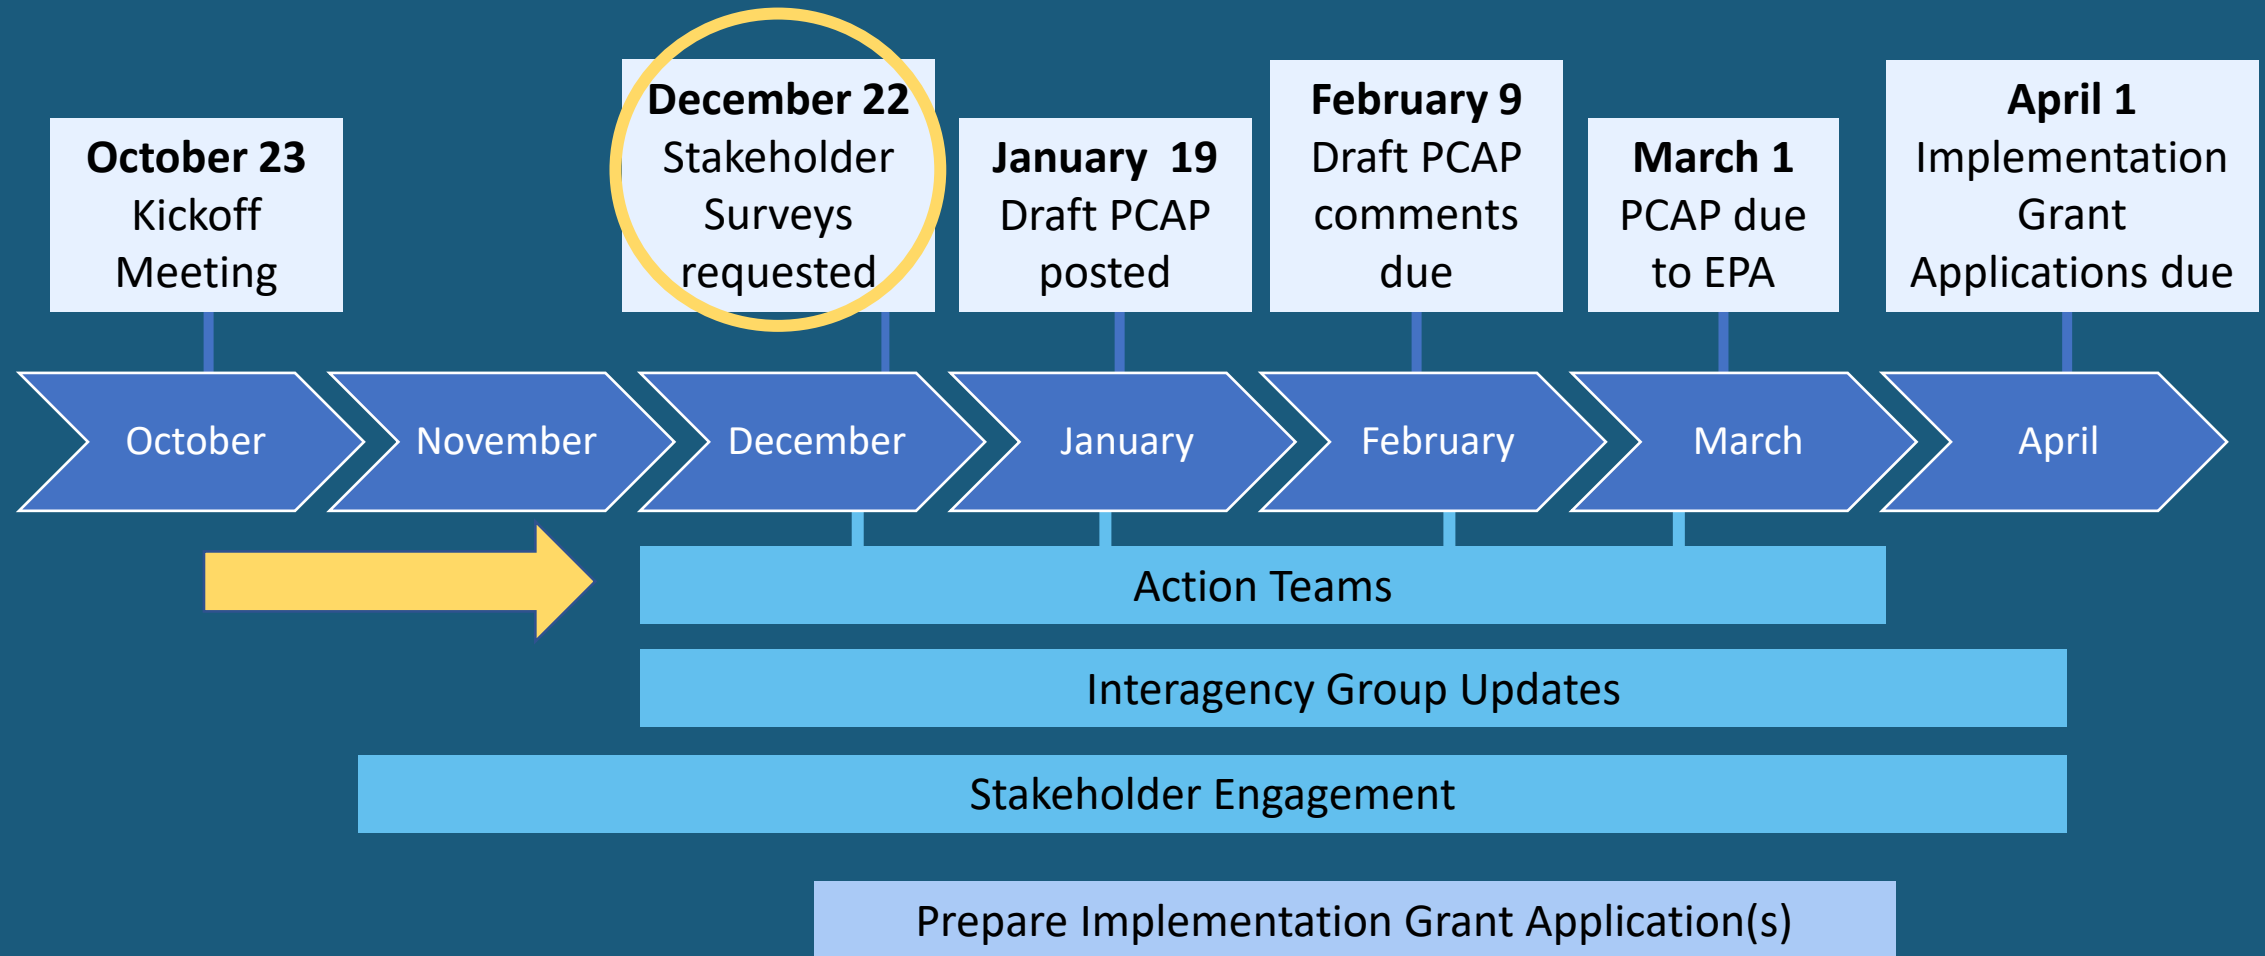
**October 23**
Kickoff Meeting

**December 22**
Stakeholder Surveys requested

**January 19**
Draft PCAP posted

**February 9**
Draft PCAP comments due

**March 1**
PCAP due to EPA

**April 1**
Implementation Grant Applications due

October

November

December

January

February

March

April

Action Teams

Interagency Group Updates

Stakeholder Engagement

Prepare Implementation Grant Application(s)